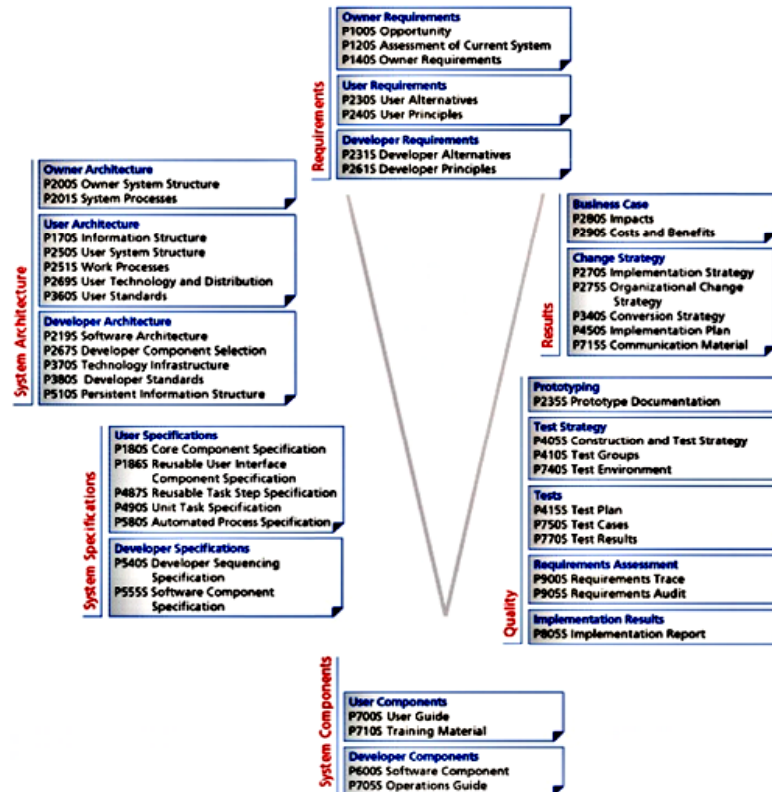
Requirements

Owner Requirements
P100S Opportunity
P120S Assessment of Current System
P140S Owner Requirements

User Requirements
P230S User Alternatives
P240S User Principles

Developer Requirements
P231S Developer Alternatives
P261S Developer Principles

System Architecture

Owner Architecture
P200S Owner System Structure
P201S System Processes

User Architecture
P170S Information Structure
P250S User System Structure
P251S Work Processes
P269S User Technology and Distribution
P360S User Standards

Developer Architecture
P219S Software Architecture
P267S Developer Component Selection
P370S Technology Infrastructure
P380S Developer Standards
P510S Persistent Information Structure

Results

Business Case
P280S Impacts
P290S Costs and Benefits

Change Strategy
P270S Implementation Strategy
P275S Organizational Change Strategy
P340S Conversion Strategy
P450S Implementation Plan
P715S Communication Material

System Specifications

User Specifications
P180S Core Component Specification
P186S Reusable User Interface Component Specification
P487S Reusable Task Step Specification
P490S Unit Task Specification
P580S Automated Process Specification

Developer Specifications
P540S Developer Sequencing Specification
P555S Software Component Specification

Quality

Prototyping
P235S Prototype Documentation

Test Strategy
P405S Construction and Test Strategy
P410S Test Groups
P740S Test Environment

Tests
P415S Test Plan
P750S Test Cases
P770S Test Results

Requirements Assessment
P900S Requirements Trace
P905S Requirements Audit

Implementation Results
P805S Implementation Report

System Components

User Components
P700S User Guide
P710S Training Material

Developer Components
P600S Software Component
P705S Operations Guide